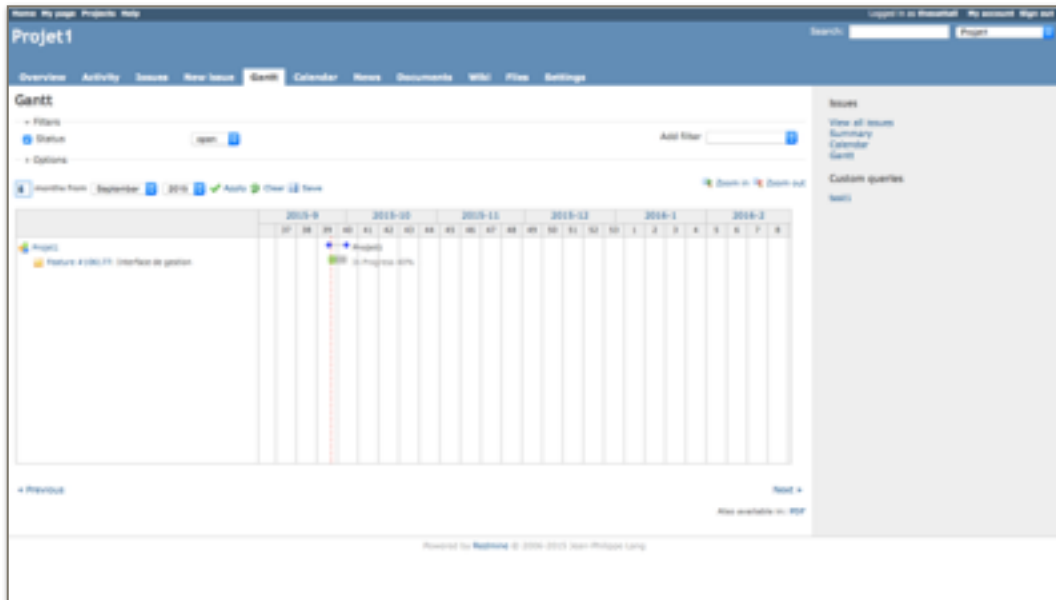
Home My page Projects Help

Logged in as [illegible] My account Sign out

Projet1

Search: Projet

Overview Activity Issues New issue Gantt Calendar News Documents Wiki Files Settings

Gantt

Filters

Status open

Add filter

Options

6 months from September 2015 Apply Clear Save

Zoom in Zoom out

| 2015-9 | 2015-10 | 2015-11 | 2015-12 | 2016-1 | 2016-2 |
|---|---|---|---|---|---|
| 37 38 39 40 | 41 42 43 44 | 45 46 47 48 | 49 50 51 52 53 | 1 2 3 4 | 5 6 7 8 |

Projet1
Feature #106177: Interface de gestion

Projet1
In Progress 80%

« Previous

Next »

Also available in: PDF

Issues

View all issues
Summary
Calendar
Gantt

Custom queries

test1

Powered by Redmine © 2006-2015 Jean-Philippe Lang